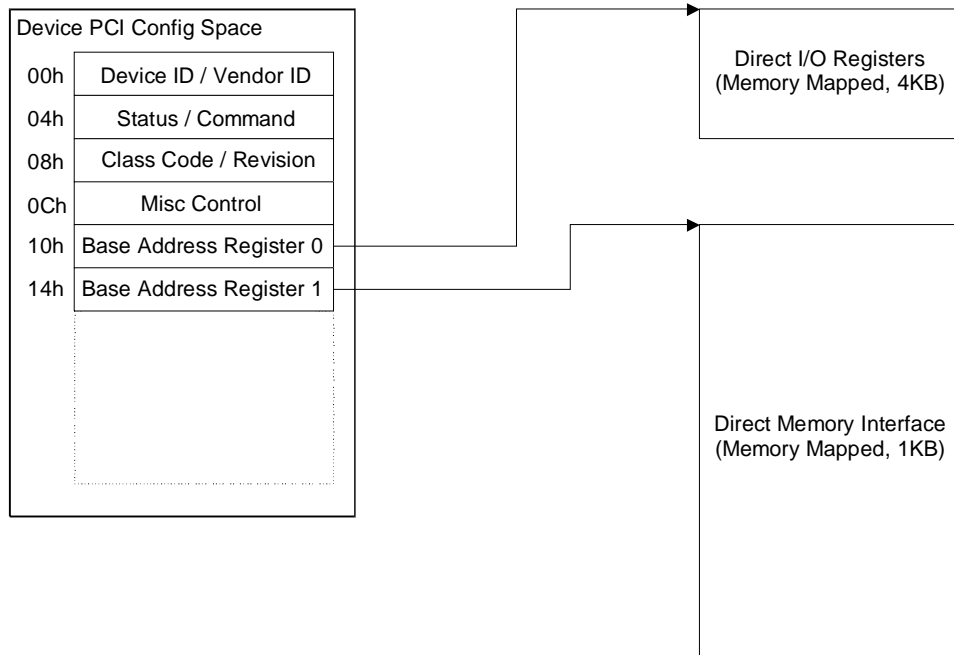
Device PCI Config Space

| | |
|---|---|
| 00h | Device ID / Vendor ID |
| 04h | Status / Command |
| 08h | Class Code / Revision |
| 0Ch | Misc Control |
| 10h | Base Address Register 0 |
| 14h | Base Address Register 1 |

Direct I/O Registers
(Memory Mapped, 4KB)

Direct Memory Interface
(Memory Mapped, 1KB)